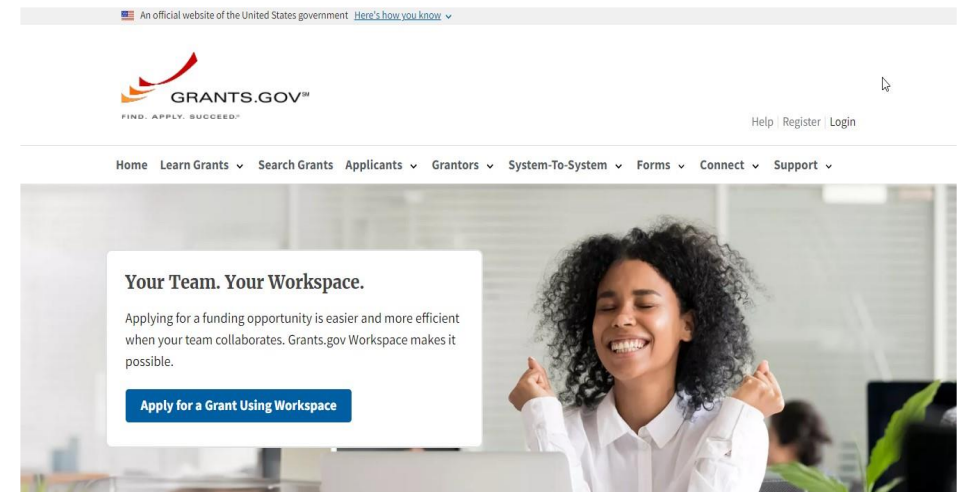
An official website of the United States government Here's how you know

GRANTS.GOV℠
FIND. APPLY. SUCCEED.℠

Help | Register | Login

Home Learn Grants Search Grants Applicants Grantors System-To-System Forms Connect Support

Your Team. Your Workspace.

Applying for a funding opportunity is easier and more efficient when your team collaborates. Grants.gov Workspace makes it possible.

Apply for a Grant Using Workspace